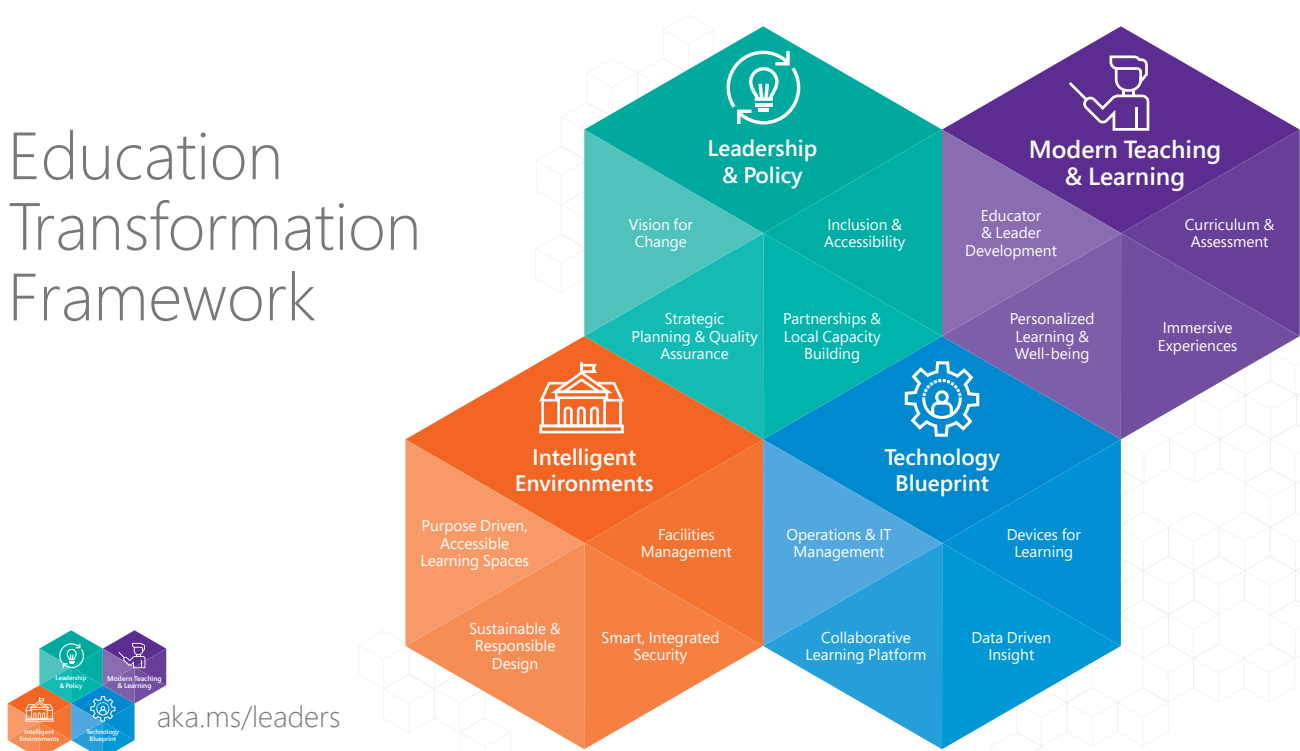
Education Transformation Framework

Leadership & Policy

Vision for Change

Inclusion & Accessibility

Strategic Planning & Quality Assurance

Partnerships & Local Capacity Building

Modern Teaching & Learning

Educator & Leader Development

Curriculum & Assessment

Personalized Learning & Well-being

Immersive Experiences

Intelligent Environments

Purpose Driven, Accessible Learning Spaces

Facilities Management

Sustainable & Responsible Design

Smart, Integrated Security

Technology Blueprint

Operations & IT Management

Devices for Learning

Collaborative Learning Platform

Data Driven Insight

Leadership & Policy

Modern Teaching & Learning

Intelligent Environments

Technology Blueprint

aka.ms/leaders